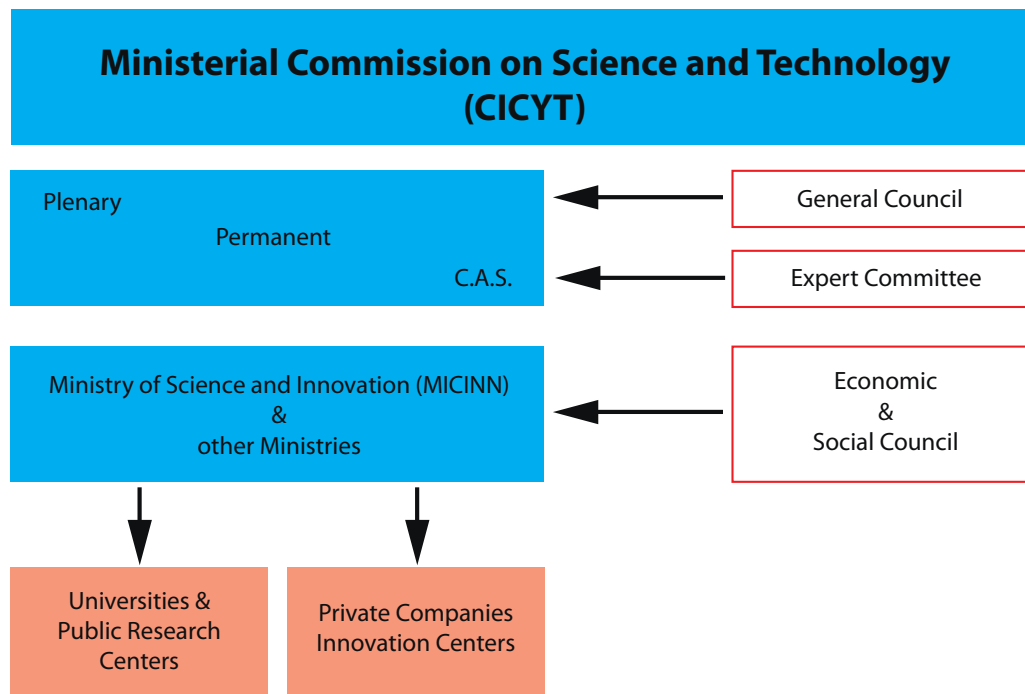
Ministerial Commission on Science and Technology
(CICYT)

Plenary
Permanent
C.A.S.

General Council

Expert Committee

Ministry of Science and Innovation (MICINN)
&
other Ministries

Economic
&
Social Council

Universities &
Public Research
Centers

Private Companies
Innovation Centers